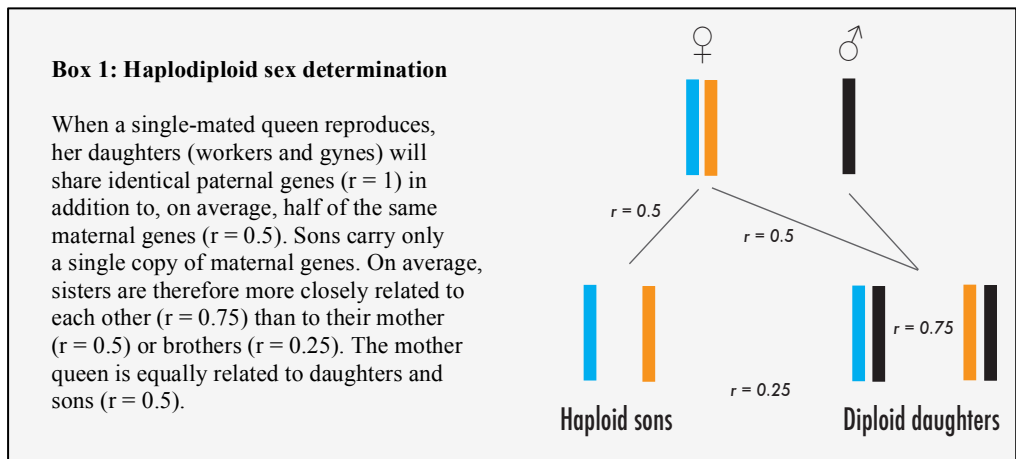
Box 1: Haplodiploid sex determination

When a single-mated queen reproduces, her daughters (workers and gynes) will share identical paternal genes (r = 1) in addition to, on average, half of the same maternal genes (r = 0.5). Sons carry only a single copy of maternal genes. On average, sisters are therefore more closely related to each other (r = 0.75) than to their mother (r = 0.5) or brothers (r = 0.25). The mother queen is equally related to daughters and sons (r = 0.5).

♀

♂

r = 0.5

r = 0.5

r = 0.75

r = 0.25

Haploid sons

Diploid daughters